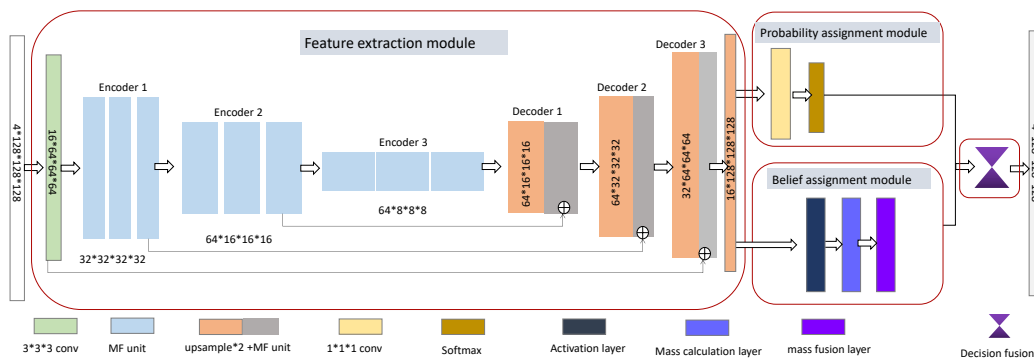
Feature extraction module

Probability assignment module

Belief assignment module

4*128*128*128

16*64*64*64

Encoder 1

Encoder 2

Encoder 3

Decoder 1

Decoder 2

Decoder 3

64*16*16*16

64*32*32*32

32*64*64*64

16*128*128*128

64*8*8*8

64*16*16*16

32*32*32*32

3*3*3 conv

MF unit

upsample*2 +MF unit

1*1*1 conv

Softmax

Activation layer

Mass calculation layer

mass fusion layer

Decision fusion